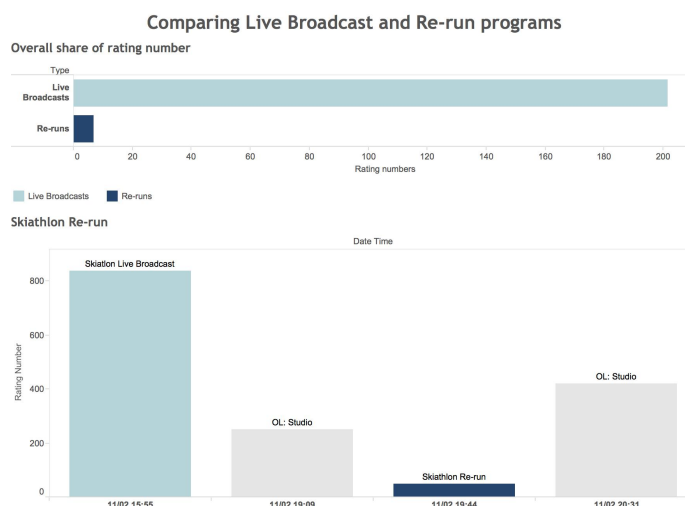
Comparing Live Broadcast and Re-run programs

Overall share of rating number

Type

Live Broadcasts

Re-runs

0 20 40 60 80 100 120 140 160 180 200

Rating numbers

Live Broadcasts Re-runs

Skiathlon Re-run

Date Time

Rating Number

800

600

400

200

0

Skiation Live Broadcast

OL: Studio

Skiathlon Re-run

OL: Studio

11/02 15:55

11/02 19:09

11/02 19:44

11/02 20:31